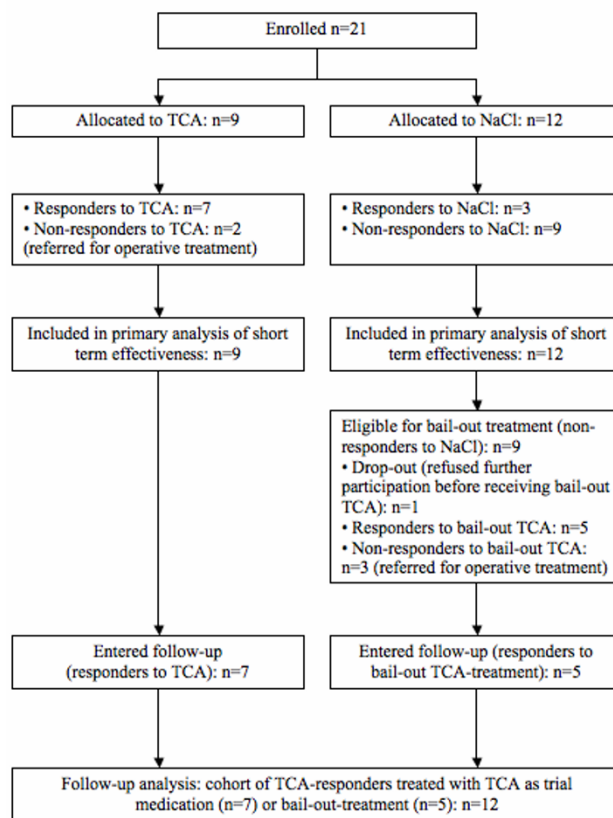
Enrolled n=21

Allocated to TCA: n=9

Allocated to NaCl: n=12

• Responders to TCA: n=7
• Non-responders to TCA: n=2 (referred for operative treatment)

• Responders to NaCl: n=3
• Non-responders to NaCl: n=9

Included in primary analysis of short term effectiveness: n=9

Included in primary analysis of short term effectiveness: n=12

Eligible for bail-out treatment (non-responders to NaCl): n=9
• Drop-out (refused further participation before receiving bail-out TCA): n=1
• Responders to bail-out TCA: n=5
• Non-responders to bail-out TCA: n=3 (referred for operative treatment)

Entered follow-up (responders to TCA): n=7

Entered follow-up (responders to bail-out TCA-treatment): n=5

Follow-up analysis: cohort of TCA-responders treated with TCA as trial medication (n=7) or bail-out-treatment (n=5): n=12